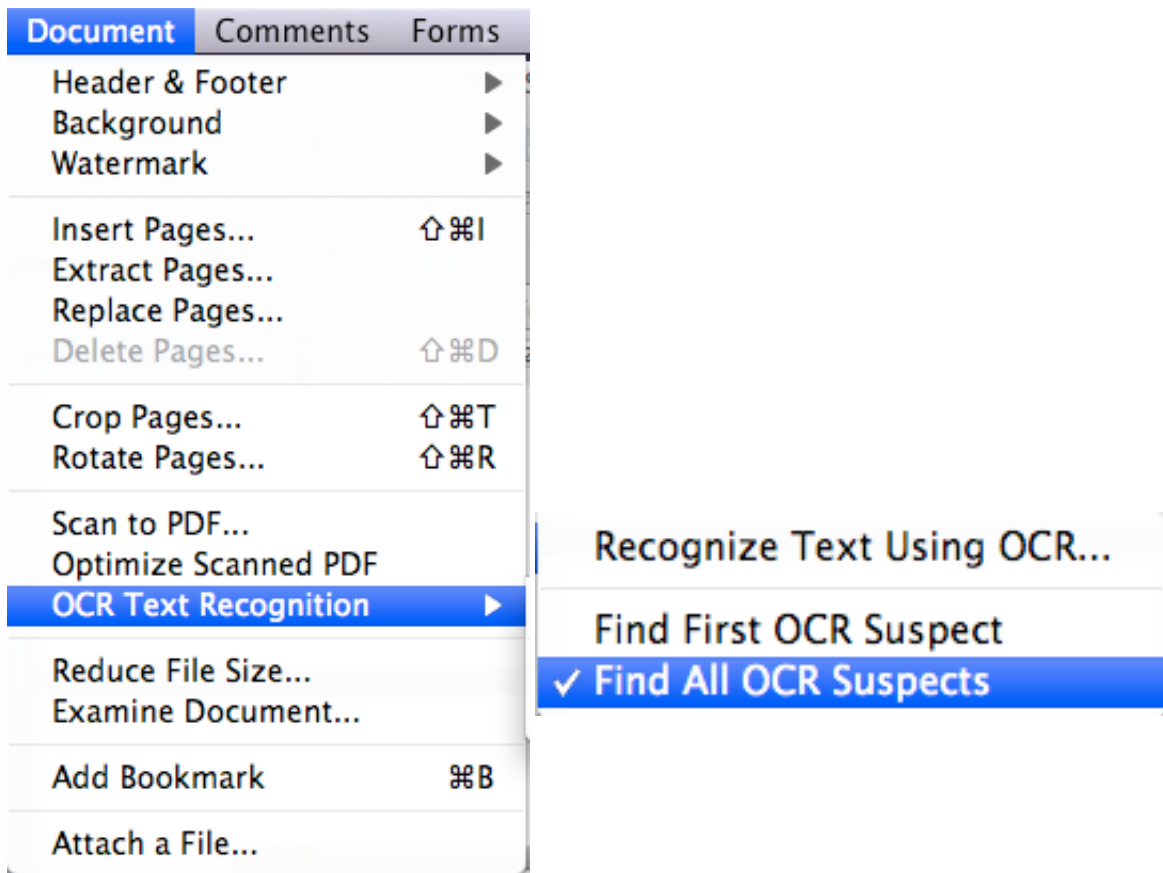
Document Comments Forms

Header & Footer ▶
Background ▶
Watermark ▶

Insert Pages... ⇧⌘I
Extract Pages...
Replace Pages...
Delete Pages... ⇧⌘D

Crop Pages... ⇧⌘T
Rotate Pages... ⇧⌘R

Scan to PDF...
Optimize Scanned PDF
OCR Text Recognition ▶

Reduce File Size...
Examine Document...

Add Bookmark ⌘B

Attach a File...

Recognize Text Using OCR...

Find First OCR Suspect
✓ Find All OCR Suspects